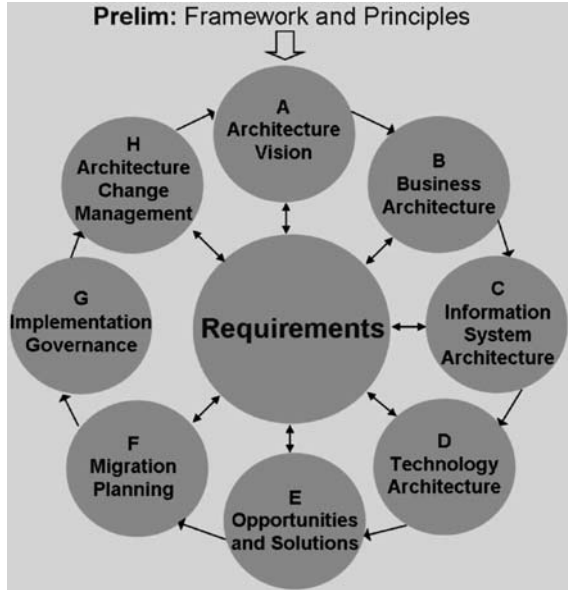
Prelim: Framework and Principles

A
Architecture
Vision

B
Business
Architecture

C
Information
System
Architecture

D
Technology
Architecture

E
Opportunities
and Solutions

F
Migration
Planning

G
Implementation
Governance

H
Architecture
Change
Management

Requirements